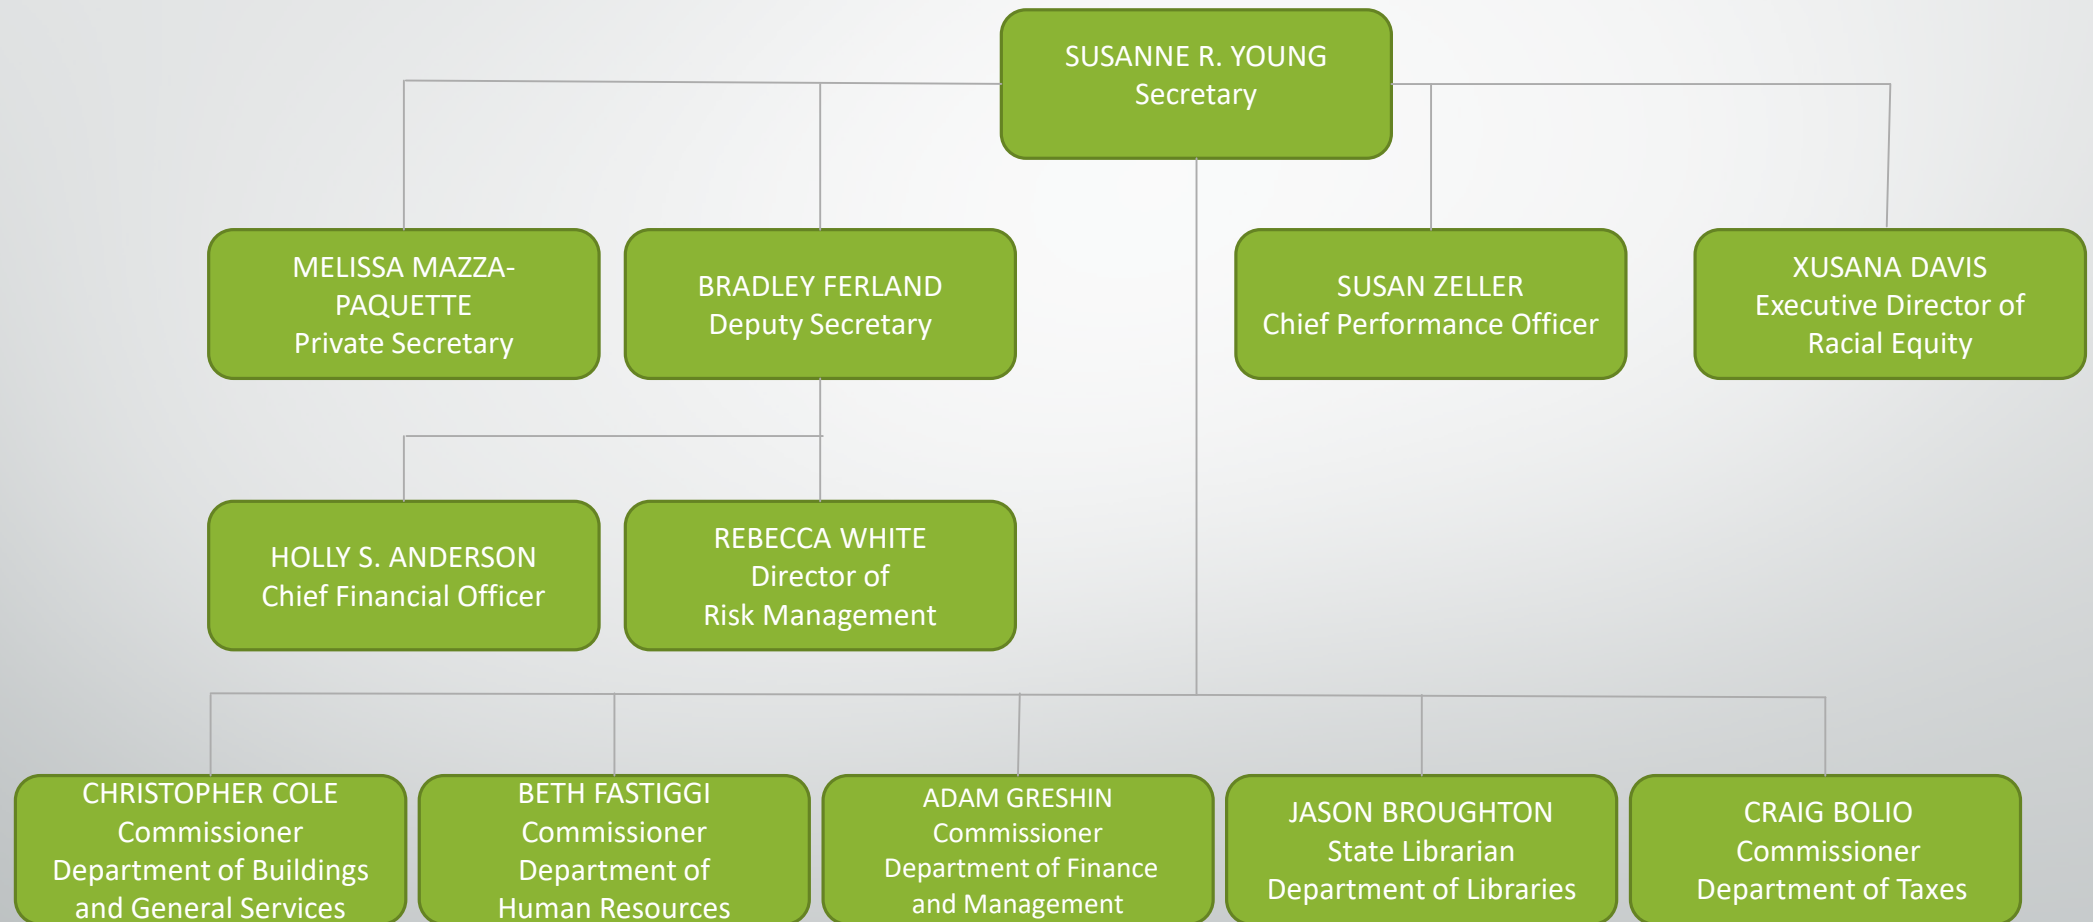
SUSANNE R. YOUNG
Secretary

MELISSA MAZZA-PAQUETTE
Private Secretary

BRADLEY FERLAND
Deputy Secretary

SUSAN ZELLER
Chief Performance Officer

XUSANA DAVIS
Executive Director of Racial Equity

HOLLY S. ANDERSON
Chief Financial Officer

REBECCA WHITE
Director of Risk Management

CHRISTOPHER COLE
Commissioner
Department of Buildings and General Services

BETH FASTIGGI
Commissioner
Department of Human Resources

ADAM GRESHIN
Commissioner
Department of Finance and Management

JASON BROUGHTON
State Librarian
Department of Libraries

CRAIG BOLIO
Commissioner
Department of Taxes